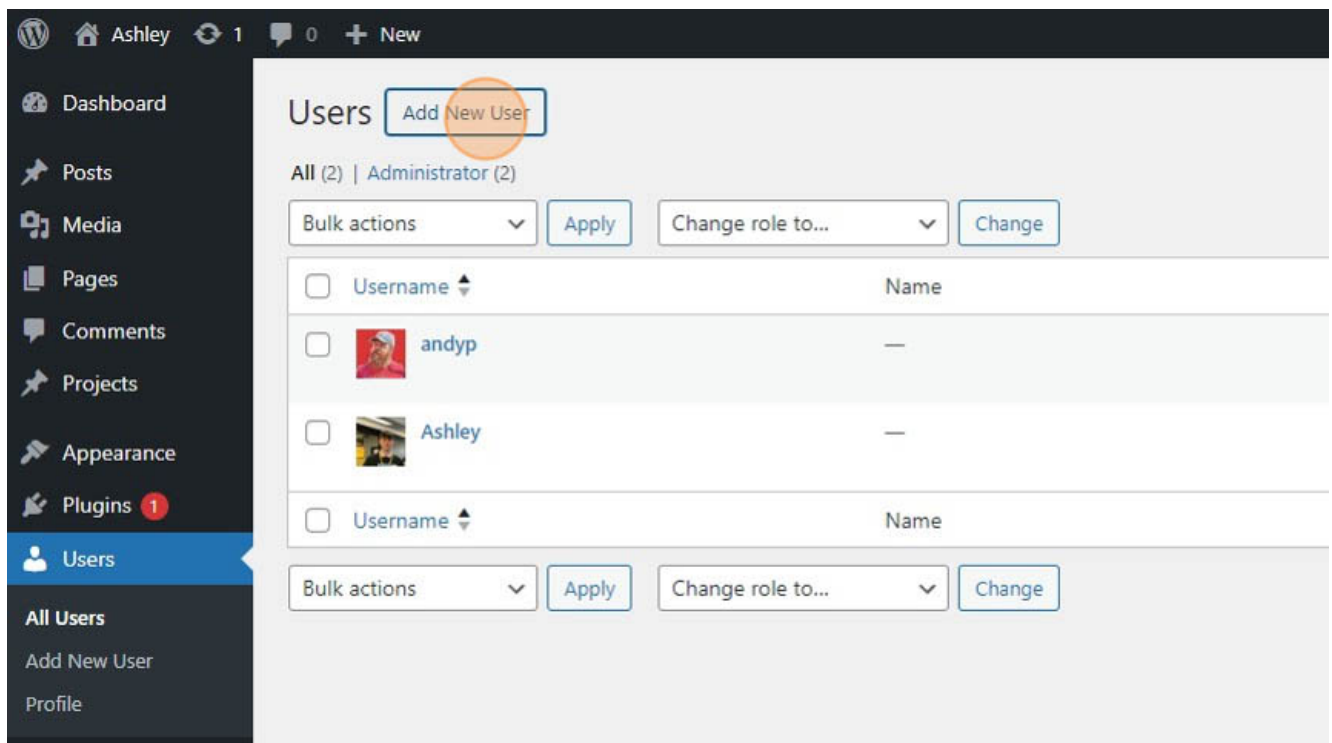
Ashley 1 0 New

Dashboard
Posts
Media
Pages
Comments
Projects
Appearance
Plugins 1
Users
All Users
Add New User
Profile

Users Add New User

All (2) | Administrator (2)

Bulk actions Apply Change role to... Change

| | Username | Name |
|---|---|---|
| | andyp | — |
| | Ashley | — |
| | Username | Name |

Bulk actions Apply Change role to... Change